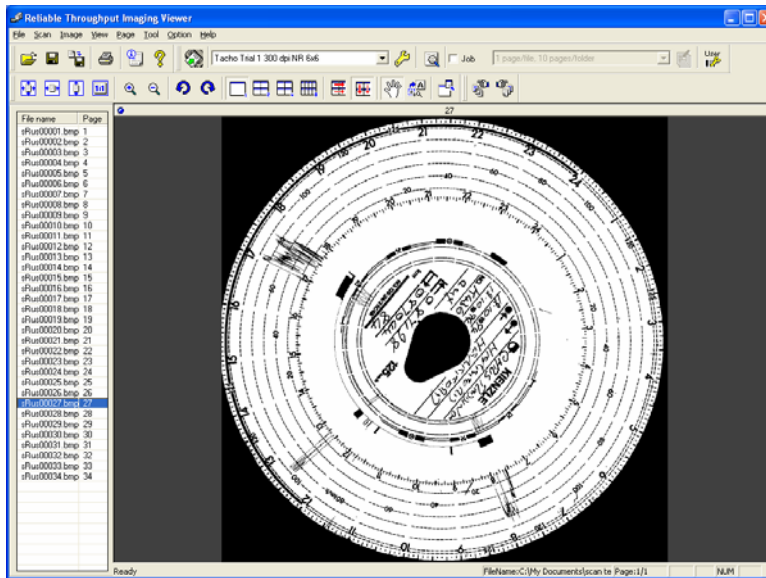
Reliable Throughput Imaging Viewer

File Scan Image View Page Tool Option Help

Tacho Trial 1 300 dpi NR 6x6

Job

1 page/file, 10 pages/folder

27

| File name | Page |
|---|---|
| sRu00001.bmp | 1 |
| sRu00002.bmp | 2 |
| sRu00003.bmp | 3 |
| sRu00004.bmp | 4 |
| sRu00005.bmp | 5 |
| sRu00006.bmp | 6 |
| sRu00007.bmp | 7 |
| sRu00008.bmp | 8 |
| sRu00009.bmp | 9 |
| sRu00010.bmp | 10 |
| sRu00011.bmp | 11 |
| sRu00012.bmp | 12 |
| sRu00013.bmp | 13 |
| sRu00014.bmp | 14 |
| sRu00015.bmp | 15 |
| sRu00016.bmp | 16 |
| sRu00017.bmp | 17 |
| sRu00018.bmp | 18 |
| sRu00019.bmp | 19 |
| sRu00020.bmp | 20 |
| sRu00021.bmp | 21 |
| sRu00022.bmp | 22 |
| sRu00023.bmp | 23 |
| sRu00024.bmp | 24 |
| sRu00025.bmp | 25 |
| sRu00026.bmp | 26 |
| sRu00027.bmp | 27 |
| sRu00028.bmp | 28 |
| sRu00029.bmp | 29 |
| sRu00030.bmp | 30 |
| sRu00031.bmp | 31 |
| sRu00032.bmp | 32 |
| sRu00033.bmp | 33 |
| sRu00034.bmp | 34 |

21 22 23 24 20 19 18 125 KIENZLE

Ready

FileName:C:\My Documents\scan te Page:1/1

NUM